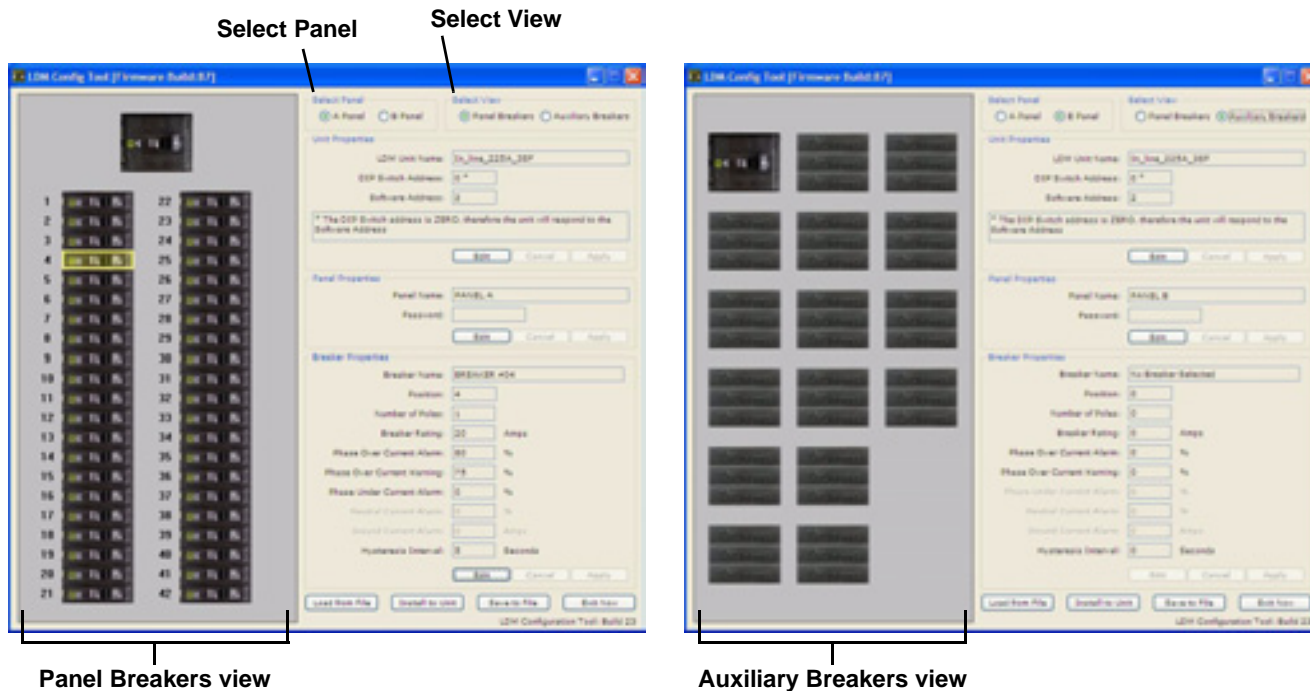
Select Panel

Select View

LDM Config Tool [Firmware Build:87]

Select Panel
A Panel
B Panel

Select View
Panel Breakers
Auxiliary Breakers

Unit Properties
LDM Unit Name: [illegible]
DIP Switch Address: 0 *
Software Address: 2
* The DIP Switch address is ZERO, therefore the unit will respond to the Software Address
Edit Cancel Apply

Panel Properties
Panel Name: PANEL A
Password:
Edit Cancel Apply

Breaker Properties
Breaker Name: BREAKER #04
Position: 4
Number of Poles: 1
Breaker Rating: 20 Amps
Phase Over Current Alarm: 80 %
Phase Over Current Warning: 75 %
Phase Under Current Alarm: 0 %
Neutral Current Alarm: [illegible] %
Ground Current Alarm: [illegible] Amps
Hysteresis Interval: 5 Seconds
Edit Cancel Apply

Load from File Install to Unit Save to File Exit Now
LDM Configuration Tool: Build 23

1 2 3 4 5 6 7 8 9 10 11 12 13 14 15 16 17 18 19 20 21
22 23 24 25 26 27 28 29 30 31 32 33 34 35 36 37 38 39 40 41 42

LDM Config Tool [Firmware Build:87]

Select Panel
A Panel
B Panel

Select View
Panel Breakers
Auxiliary Breakers

Unit Properties
LDM Unit Name: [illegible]
DIP Switch Address: 0 *
Software Address: 2
* The DIP Switch address is ZERO, therefore the unit will respond to the Software Address
Edit Cancel Apply

Panel Properties
Panel Name: PANEL B
Password:
Edit Cancel Apply

Breaker Properties
Breaker Name: No Breaker Selected
Position: 0
Number of Poles: 0
Breaker Rating: 0 Amps
Phase Over Current Alarm: 0 %
Phase Over Current Warning: 0 %
Phase Under Current Alarm: 0 %
Neutral Current Alarm: 0 %
Ground Current Alarm: 0 Amps
Hysteresis Interval: 0 Seconds
Edit Cancel Apply

Load from File Install to Unit Save to File Exit Now
LDM Configuration Tool: Build 23

Panel Breakers view

Auxiliary Breakers view